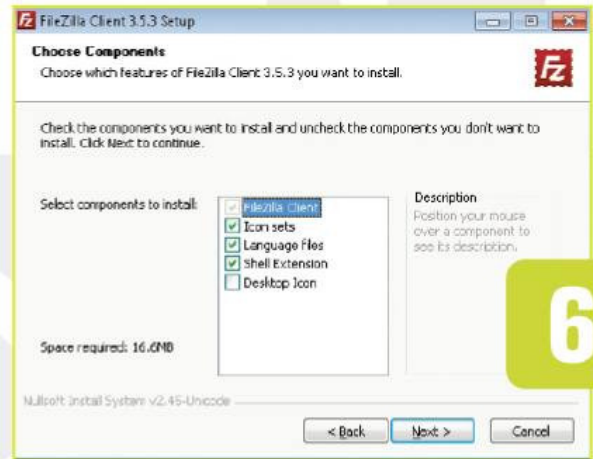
FileZilla Client 3.5.3 Setup

Choose Components

Choose which features of FileZilla Client 3.5.3 you want to install.

Check the components you want to install and uncheck the components you don't want to install. Click Next to continue.

Select components to install:

FileZilla Client
Icon sets
Language files
Shell Extension
Desktop Icon

Description

Position your mouse over a component to see its description.

Space required: 16.6MB

6

Nullsoft Install System v2.46-Unicode

< Back
Next >
Cancel